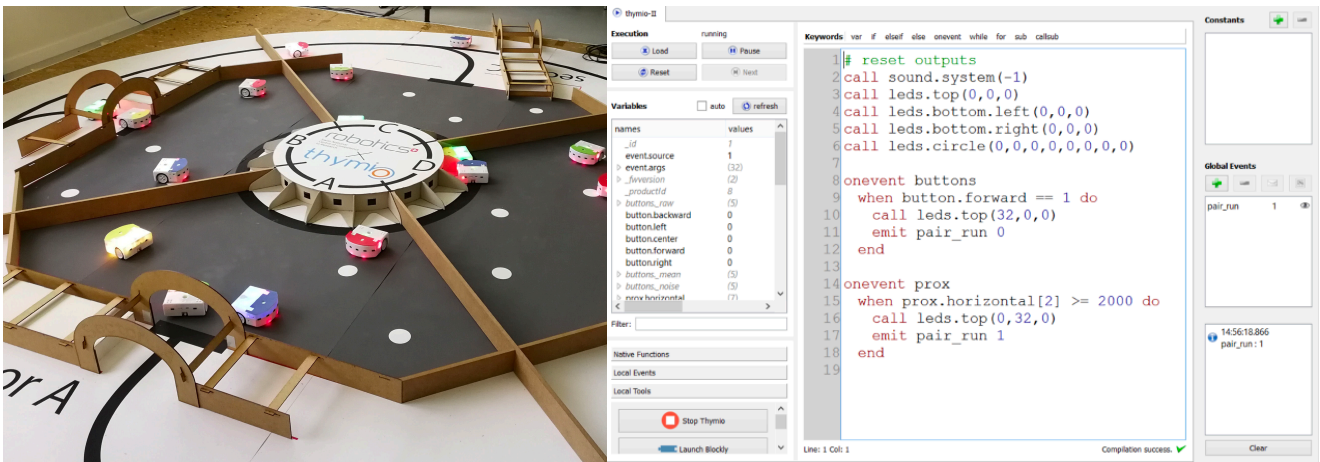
C
B
D
A
robotics
thymio
or A

thymio-II

Execution running
Load
Pause
Reset
Next

Variables
auto
refresh

| names | values |
|---|---|
| _id | 1 |
| event.source | 1 |
| event.args | (32) |
| _fwversion | (2) |
| _productId | 8 |
| buttons._raw | (5) |
| button.backward | 0 |
| button.left | 0 |
| button.center | 0 |
| button.forward | 0 |
| button.right | 0 |
| buttons._mean | (5) |
| buttons._noise | (5) |
| prox.horizontal | (7) |

Filter:

Native Functions
Local Events
Local Tools
Stop Thymio
Launch Blockly

Keywords var if elseif else onevent while for sub callsub

1 # reset outputs
2 call sound.system(-1)
3 call leds.top(0,0,0)
4 call leds.bottom.left(0,0,0)
5 call leds.bottom.right(0,0,0)
6 call leds.circle(0,0,0,0,0,0,0,0)
7
8 onevent buttons
9 when button.forward == 1 do
10 call leds.top(32,0,0)
11 emit pair_run 0
12 end
13
14 onevent prox
15 when prox.horizontal[2] >= 2000 do
16 call leds.top(0,32,0)
17 emit pair_run 1
18 end
19

Line: 1 Col: 1
Compilation success.

Constants

Global Events
pair_run 1

14:56:18.866
pair_run : 1

Clear